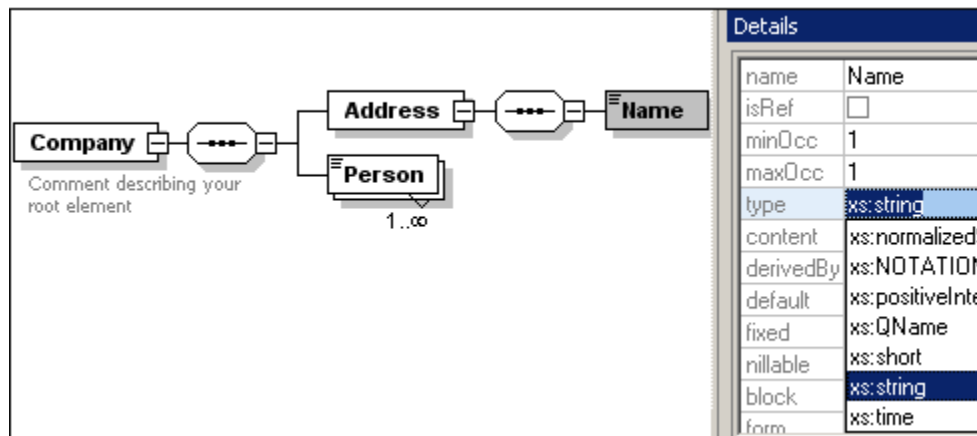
Company

Comment describing your root element

Address

Name

Person

1..∞

Details

| name | Name |
|---|---|
| isRef | ☐ |
| minOcc | 1 |
| maxOcc | 1 |
| type | xs:string |
| content | xs:normalized |
| derivedBy | xs:NOTATION |
| default | xs:positiveInte |
| fixed | xs:QName |
| nillable | xs:short |
| block | xs:string |
| form | xs:time |